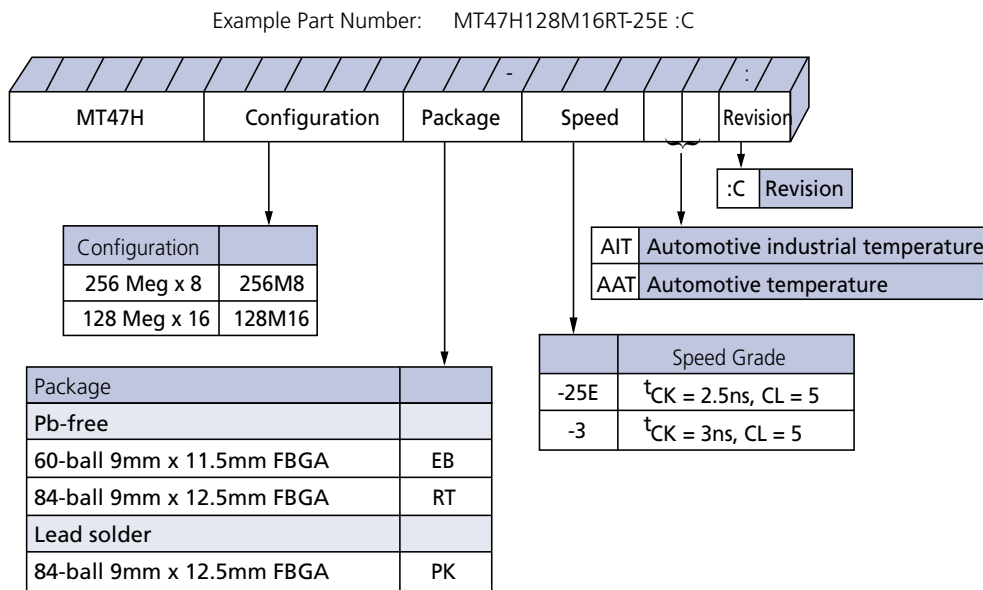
Example Part Number: MT47H128M16RT-25E :C

- :

| MT47H | Configuration | Package | Speed | | | Revision |

| :C | Revision |

| AIT | Automotive industrial temperature |
|---|---|
| AAT | Automotive temperature |

| Configuration | |
|---|---|
| 256 Meg x 8 | 256M8 |
| 128 Meg x 16 | 128M16 |

| | Speed Grade |
|---|---|
| -25E | $^tCK = 2.5ns$, CL = 5 |
| -3 | $^tCK = 3ns$, CL = 5 |

| Package | |
|---|---|
| Pb-free | |
| 60-ball 9mm x 11.5mm FBGA | EB |
| 84-ball 9mm x 12.5mm FBGA | RT |
| Lead solder | |
| 84-ball 9mm x 12.5mm FBGA | PK |